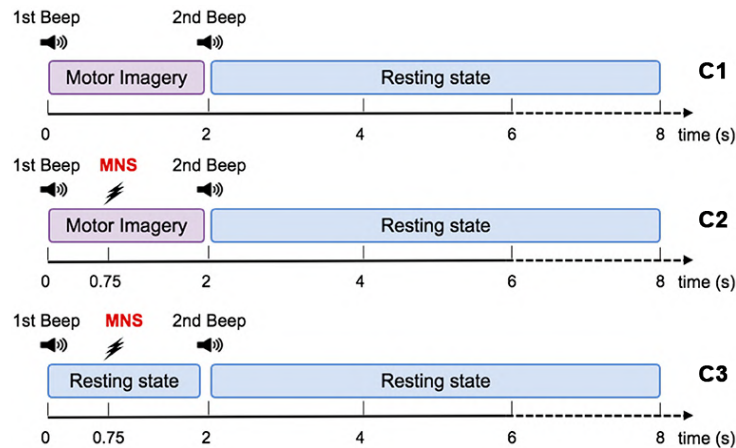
1st Beep
2nd Beep
Motor Imagery
Resting state
C1
0
2
4
6
8
time (s)

1st Beep
MNS
2nd Beep
Motor Imagery
Resting state
C2
0
0.75
2
4
6
8
time (s)

1st Beep
MNS
2nd Beep
Resting state
Resting state
C3
0
0.75
2
4
6
8
time (s)